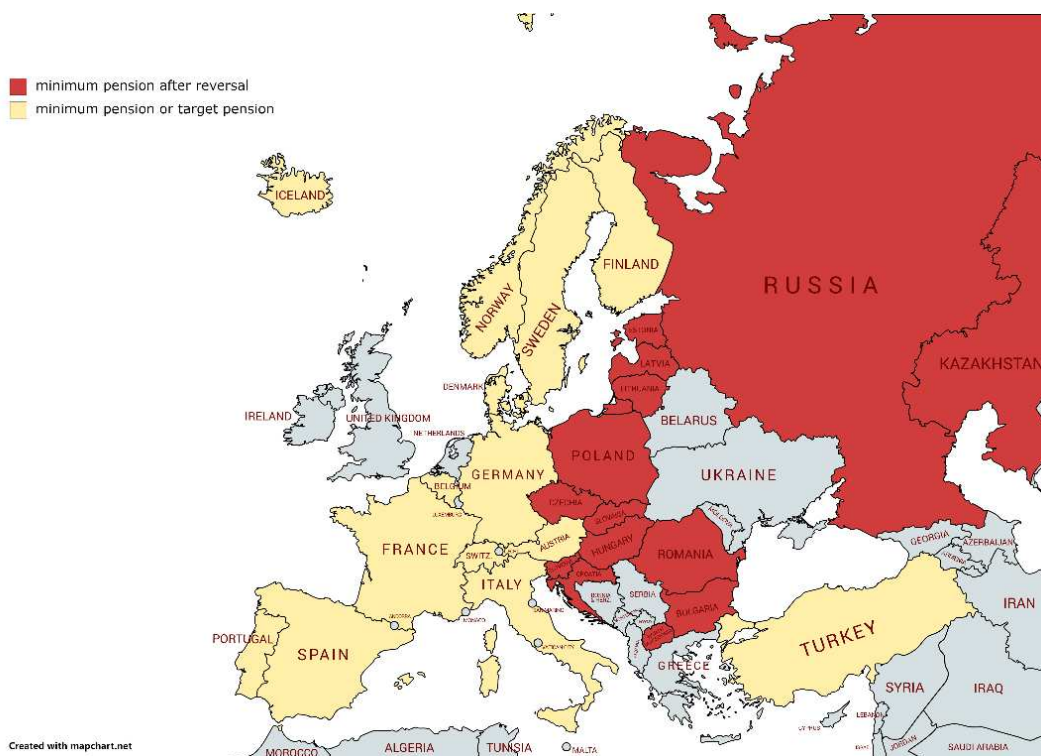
minimum pension after reversal
minimum pension or target pension

ICELAND
NORWAY
SWEDEN
FINLAND
RUSSIA
KAZAKHSTAN
ESTONIA
LATVIA
LITHUANIA
DENMARK
IRELAND
UNITED KINGDOM
NETHERLANDS
BELARUS
POLAND
GERMANY
BELGIUM
LUXEMBOURG
UKRAINE
CZECHIA
SLOVAKIA
MOLDOVA
AUSTRIA
HUNGARY
ROMANIA
FRANCE
SWITZ.
CROATIA
GEORGIA
AZERBAIJAN
ARMENIA
ITALY
BOSNIA & HERZ.
SERBIA
BULGARIA
ANDORRA
MONACO
SAN MARINO
IRAN
PORTUGAL
SPAIN
TURKEY
VATICAN CITY
GREECE
SYRIA
IRAQ
LEBANON
JORDAN
SAUDI ARABIA
MOROCCO
ALGERIA
TUNISIA
MALTA
Created with mapchart.net